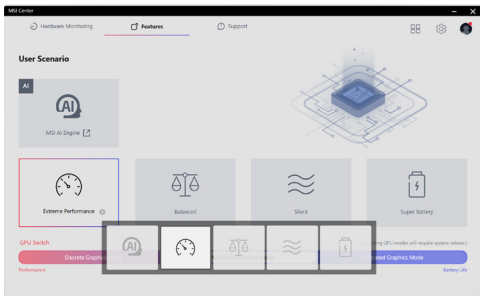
MSI Center

Hardware Monitoring

Features

Support

User Scenario

AI

MSI AI Engine

Extreme Performance

Balanced

Silent

Super Battery

GPU Switch

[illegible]ing GPU modes will require system reboot.)

Discrete Graphi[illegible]

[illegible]ted Graphics Mode

Performance

Battery Life